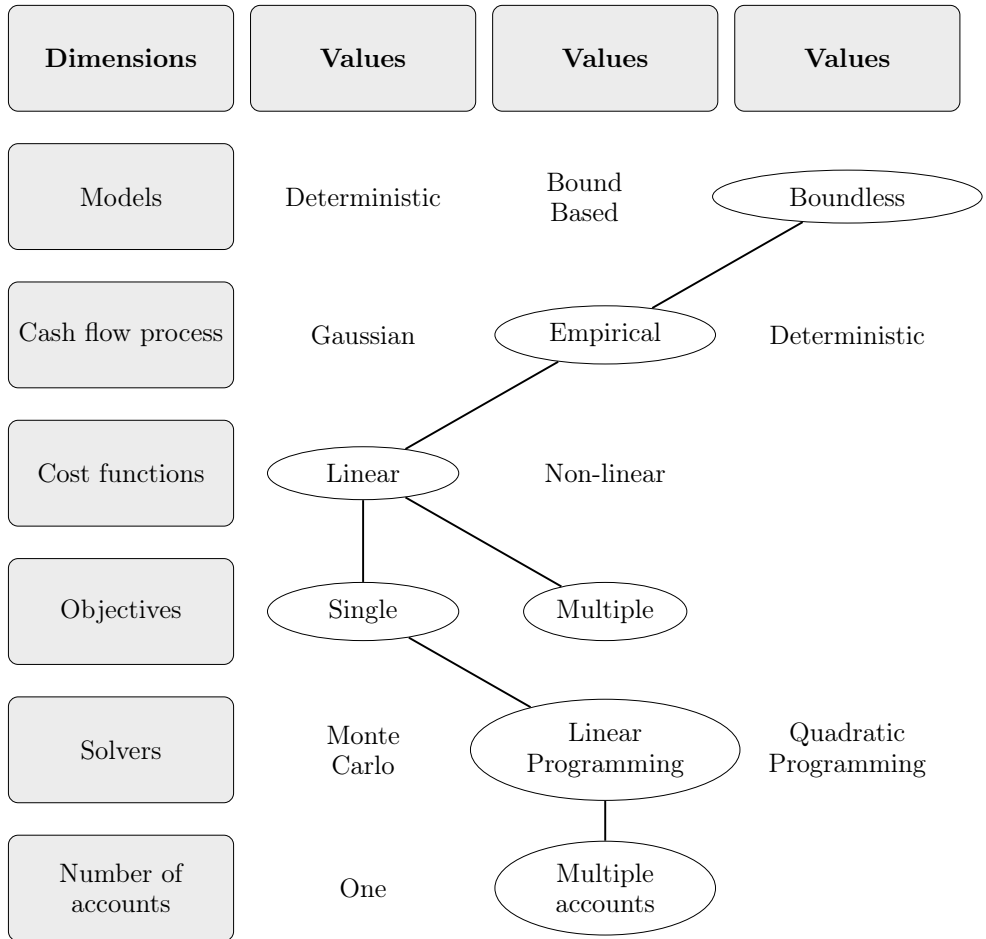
| Dimensions | Values | Values | Values |
|---|---|---|---|
| Models | Deterministic | Bound Based | Boundless |
| Cash flow process | Gaussian | Empirical | Deterministic |
| Cost functions | Linear | Non-linear | |
| Objectives | Single | Multiple | |
| Solvers | Monte Carlo | Linear Programming | Quadratic Programming |
| Number of accounts | One | Multiple accounts | |